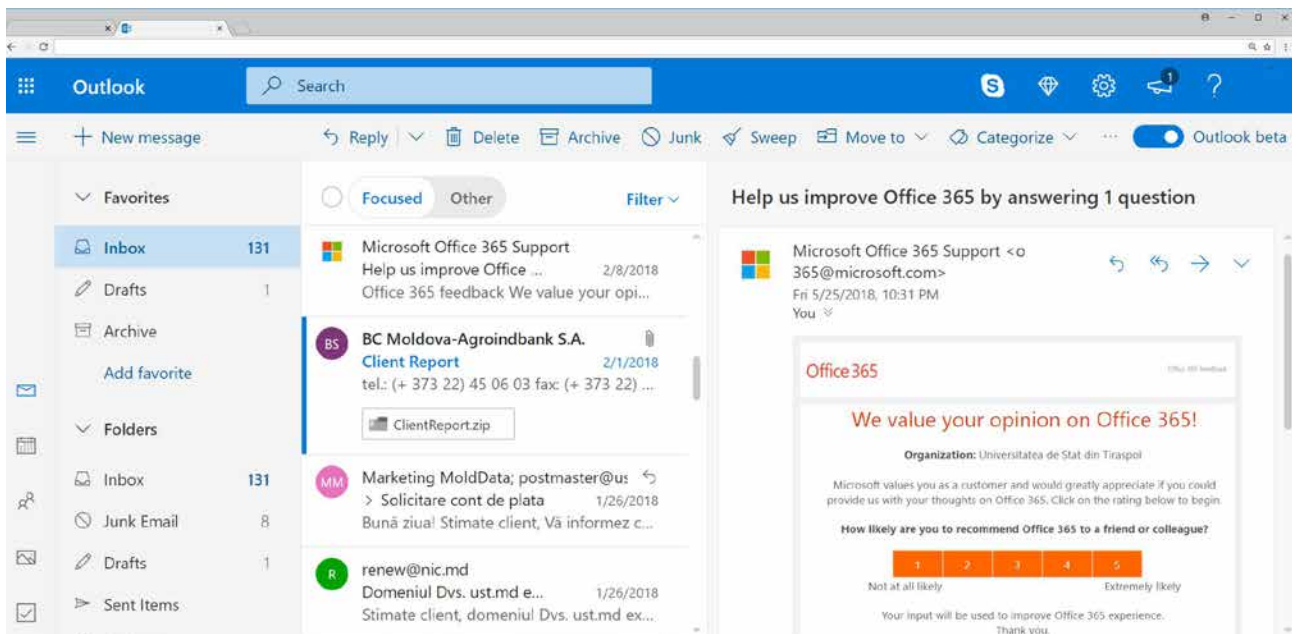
Outlook

Search

New message

Reply | Delete | Archive | Junk | Sweep | Move to | Categorize | ··· | Outlook beta

Favorites

Inbox 131

Drafts 1

Archive

Add favorite

Folders

Inbox 131

Junk Email 8

Drafts 1

Sent Items

Focused Other Filter

Microsoft Office 365 Support
Help us improve Office ... 2/8/2018
Office 365 feedback We value your opi...

BS
BC Moldova-Agroindbank S.A.
Client Report 2/1/2018
tel.: (+ 373 22) 45 06 03 fax: (+ 373 22) ...

ClientReport.zip

MM
Marketing MoldData; postmaster@us
> Solicitare cont de plata 1/26/2018
Bună ziua! Stimate client, Vă informez c...

R
renew@nic.md
Domeniul Dvs. ust.md e... 1/26/2018
Stimate client, domeniul Dvs. ust.md ex...

Help us improve Office 365 by answering 1 question

Microsoft Office 365 Support <o 365@microsoft.com>
Fri 5/25/2018, 10:31 PM
You

Office 365

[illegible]

We value your opinion on Office 365!

Organization: Universitatea de Stat din Tiraspol

Microsoft values you as a customer and would greatly appreciate if you could provide us with your thoughts on Office 365. Click on the rating below to begin.

How likely are you to recommend Office 365 to a friend or colleague?

| 1 | 2 | 3 | 4 | 5 |
|---|---|---|---|---|

Not at all likely Extremely likely

Your input will be used to improve Office 365 experience.
Thank you.